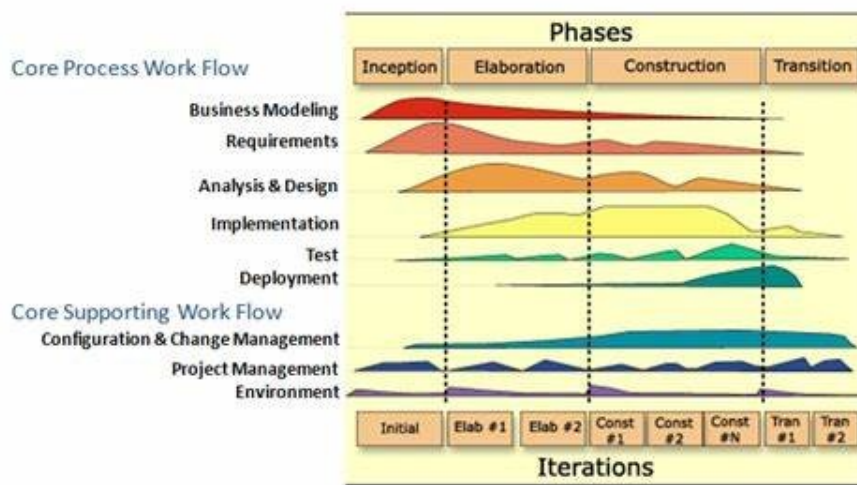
Phases

Inception | Elaboration | Construction | Transition

Core Process Work Flow

Business Modeling

Requirements

Analysis & Design

Implementation

Test

Deployment

Core Supporting Work Flow

Configuration & Change Management

Project Management

Environment

Initial | Elab #1 | Elab #2 | Const #1 | Const #2 | Const #N | Tran #1 | Tran #2

Iterations